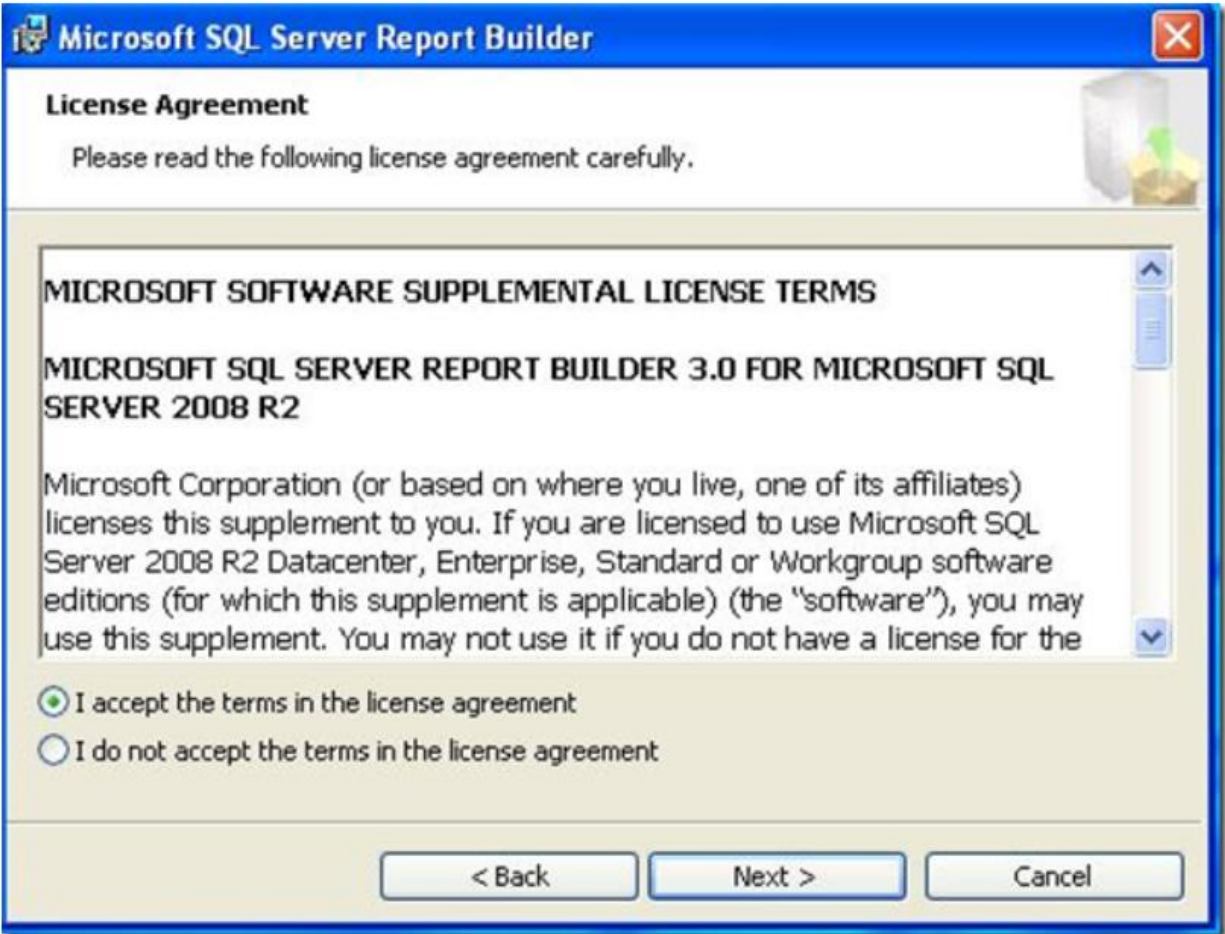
Microsoft SQL Server Report Builder

License Agreement

Please read the following license agreement carefully.

MICROSOFT SOFTWARE SUPPLEMENTAL LICENSE TERMS

MICROSOFT SQL SERVER REPORT BUILDER 3.0 FOR MICROSOFT SQL SERVER 2008 R2

Microsoft Corporation (or based on where you live, one of its affiliates) licenses this supplement to you. If you are licensed to use Microsoft SQL Server 2008 R2 Datacenter, Enterprise, Standard or Workgroup software editions (for which this supplement is applicable) (the "software"), you may use this supplement. You may not use it if you do not have a license for the

I accept the terms in the license agreement

I do not accept the terms in the license agreement

< Back

Next >

Cancel